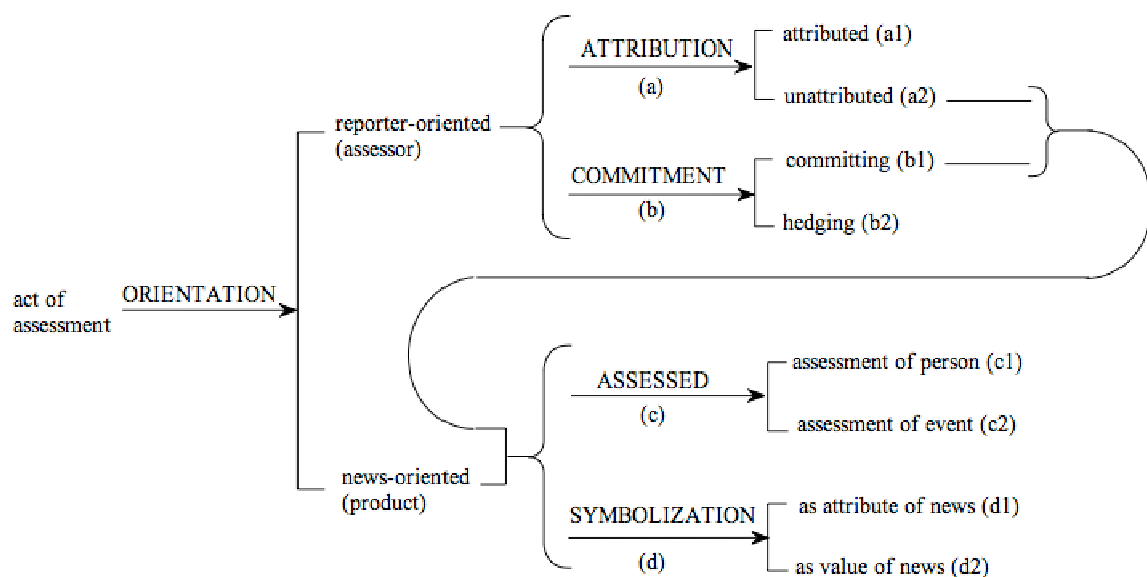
act of assessment

ORIENTATION

reporter-oriented (assessor)

ATTRIBUTION
(a)

attributed (a1)

unattributed (a2)

COMMITMENT
(b)

committing (b1)

hedging (b2)

news-oriented (product)

ASSESSED
(c)

assessment of person (c1)

assessment of event (c2)

SYMBOLIZATION
(d)

as attribute of news (d1)

as value of news (d2)